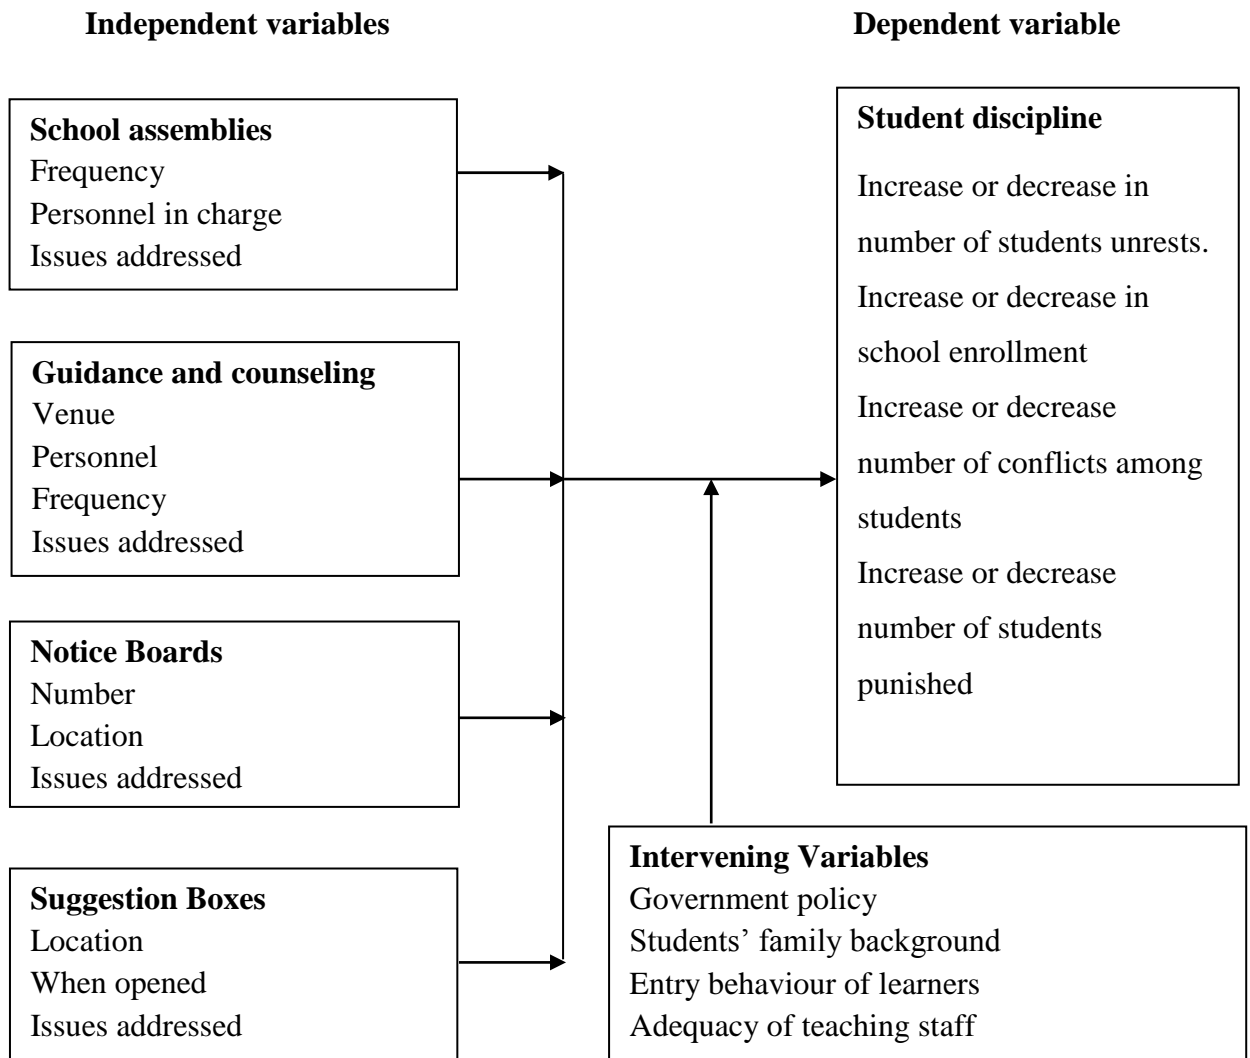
**Independent variables**

**Dependent variable**

**School assemblies**
Frequency
Personnel in charge
Issues addressed

**Guidance and counseling**
Venue
Personnel
Frequency
Issues addressed

**Notice Boards**
Number
Location
Issues addressed

**Suggestion Boxes**
Location
When opened
Issues addressed

**Student discipline**
Increase or decrease in number of students unrests.
Increase or decrease in school enrollment
Increase or decrease number of conflicts among students
Increase or decrease number of students punished

**Intervening Variables**
Government policy
Students' family background
Entry behaviour of learners
Adequacy of teaching staff